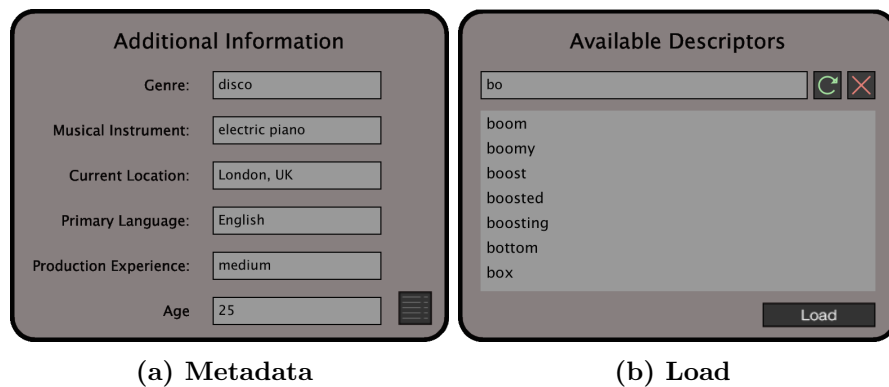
Additional Information

Genre: disco

Musical Instrument: electric piano

Current Location: London, UK

Primary Language: English

Production Experience: medium

Age 25

(a) Metadata

Available Descriptors

bo

boom
boomy
boost
boosted
boosting
bottom
box

Load

(b) Load